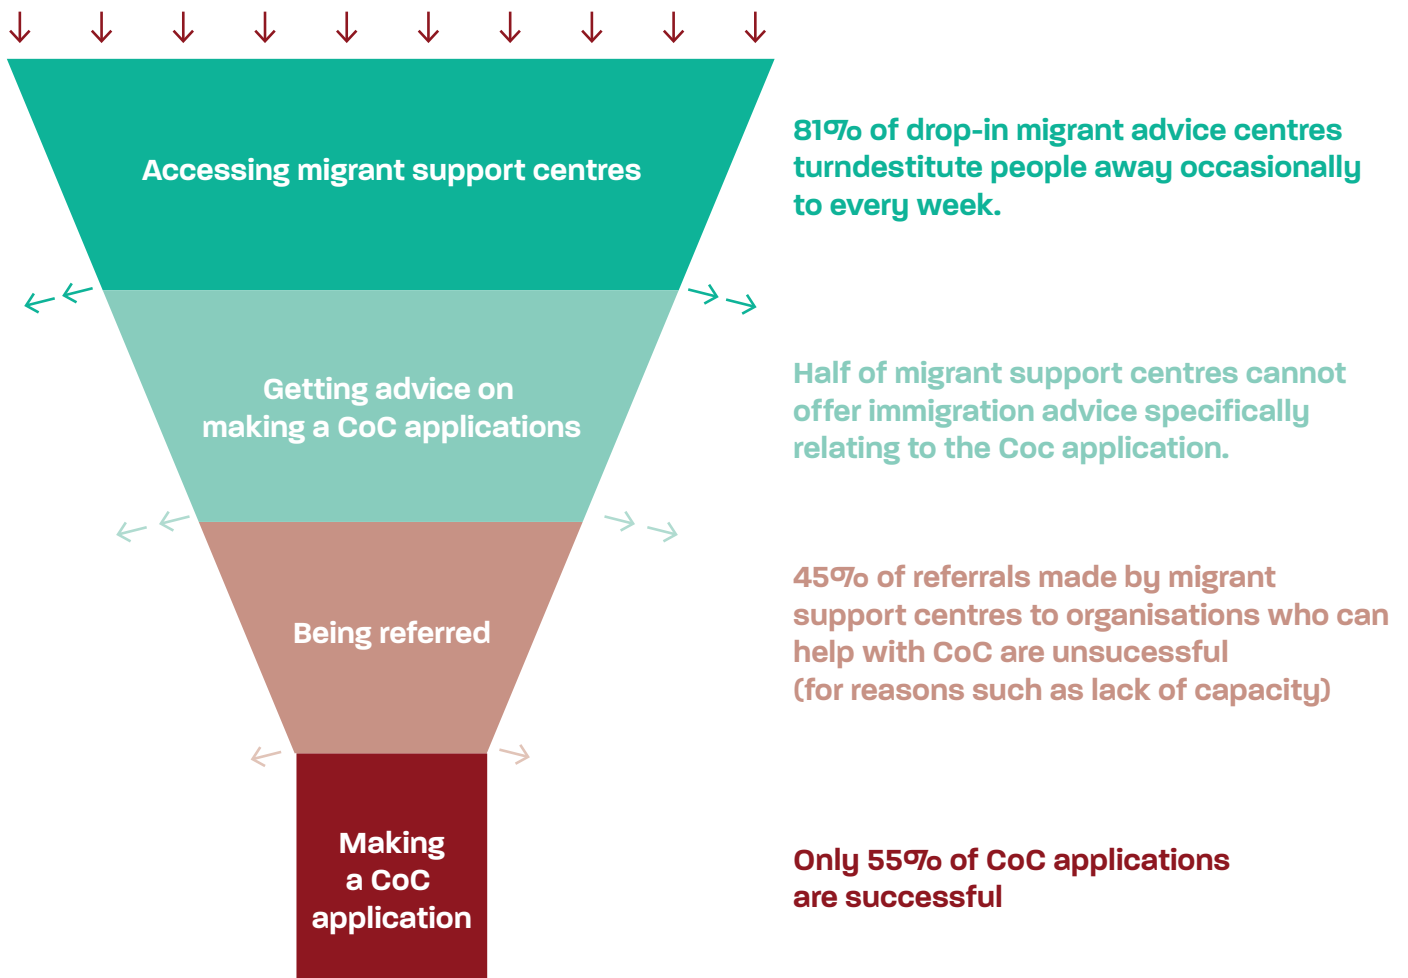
Accessing migrant support centres

81% of drop-in migrant advice centres turndestitute people away occasionally to every week.

Getting advice on making a CoC applications

Half of migrant support centres cannot offer immigration advice specifically relating to the Coc application.

Being referred

45% of referrals made by migrant support centres to organisations who can help with CoC are unsucessful (for reasons such as lack of capacity)

Making a CoC application

Only 55% of CoC applications are successful